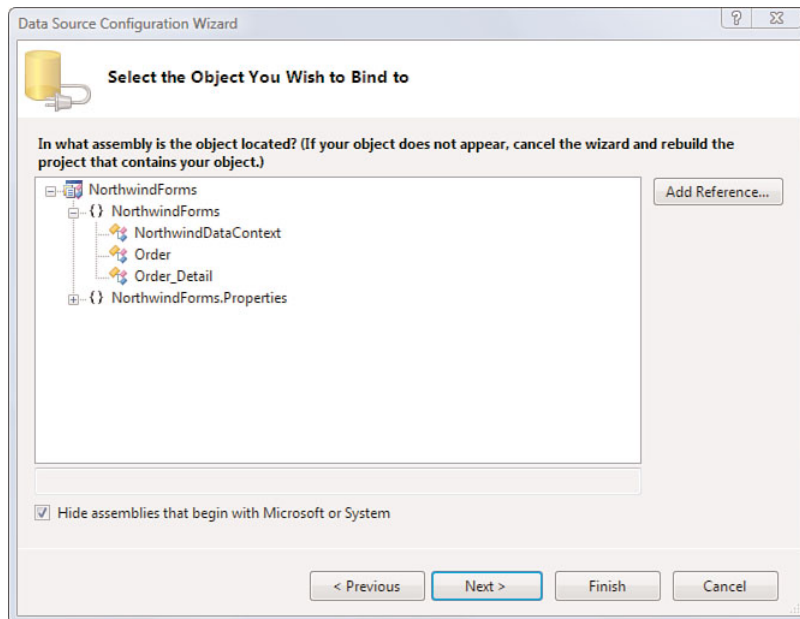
Data Source Configuration Wizard

?

Select the Object You Wish to Bind to

In what assembly is the object located? (If your object does not appear, cancel the wizard and rebuild the project that contains your object.)

NorthwindForms
{} NorthwindForms
NorthwindDataContext
Order
Order_Detail
{} NorthwindForms.Properties

Add Reference...

Hide assemblies that begin with Microsoft or System

< Previous

Next >

Finish

Cancel